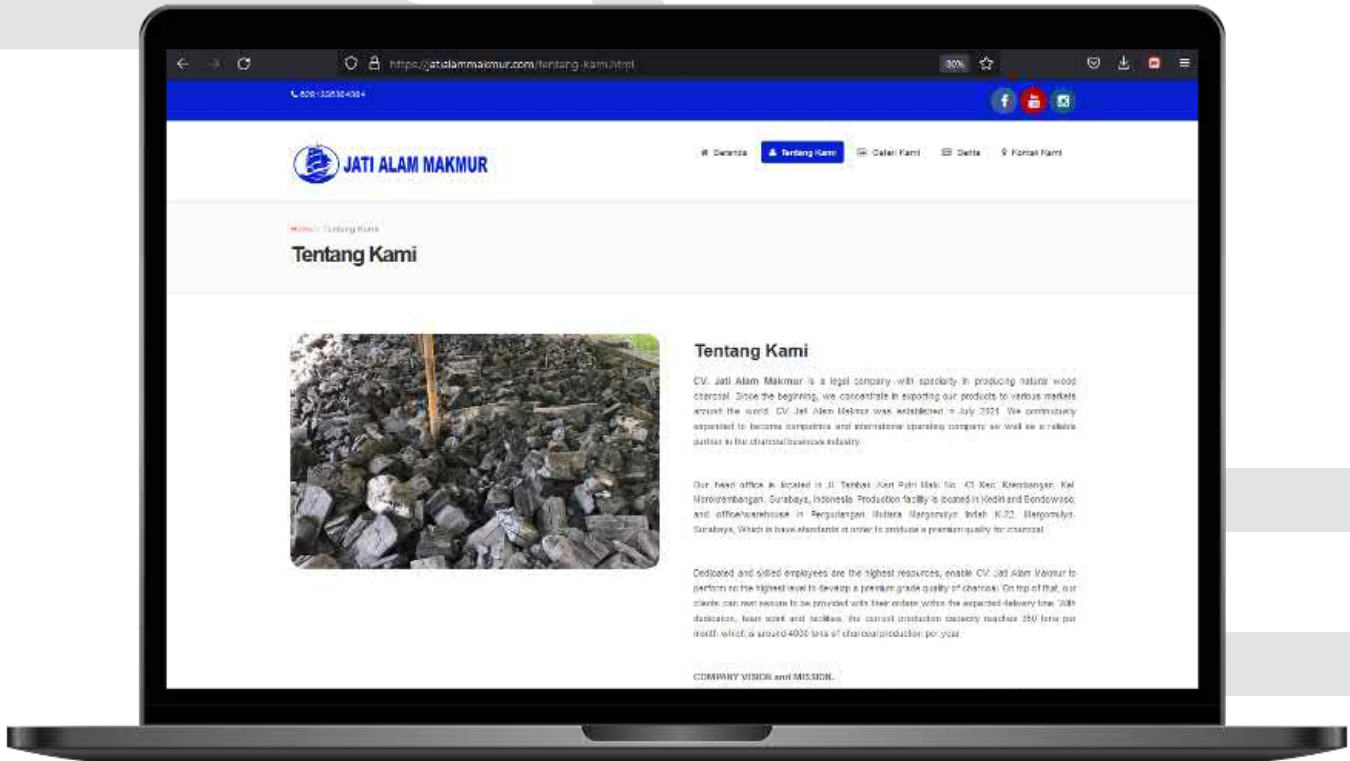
https://jatialammakmur.com/tentang-kami.html

80%

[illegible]

JATI ALAM MAKMUR

Beranda Tentang Kami Galeri Kami Berita Kontak Kami

Home / Tentang Kami

Tentang Kami

Tentang Kami

CV. Jati Alam Makmur is a legal company with specialty in producing natural wood charcoal. Since the beginning, we concentrate in exporting our products to various markets around the world. CV. Jati Alam Makmur was established in July 2021. We continuously expanded to become competitive and international operating company as well as a reliable partner in the charcoal business industry.

Our head office is located in Jl. Tembok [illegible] No. 43 Kec. Krembangan, Kel. Morokrembangan, Surabaya, Indonesia. Production facility is located in Kediri and Bondowoso, and office/warehouse in Pergudangan Mutiara Margomulyo Indah K-22, Margomulyo, Surabaya, Which is have standards in order to produce a premium quality for charcoal.

Dedicated and skilled employees are the highest resources, enable CV. Jati Alam Makmur to perform on the highest level to develop a premium grade quality of charcoal. On top of that, our clients can rest assure to be provided with their orders within the expected delivery time. With dedication, team work and facilities, the current production capacity reaches 350 tons per month which is around 4000 tons of charcoal production per year.

COMPANY VISION and MISSION.